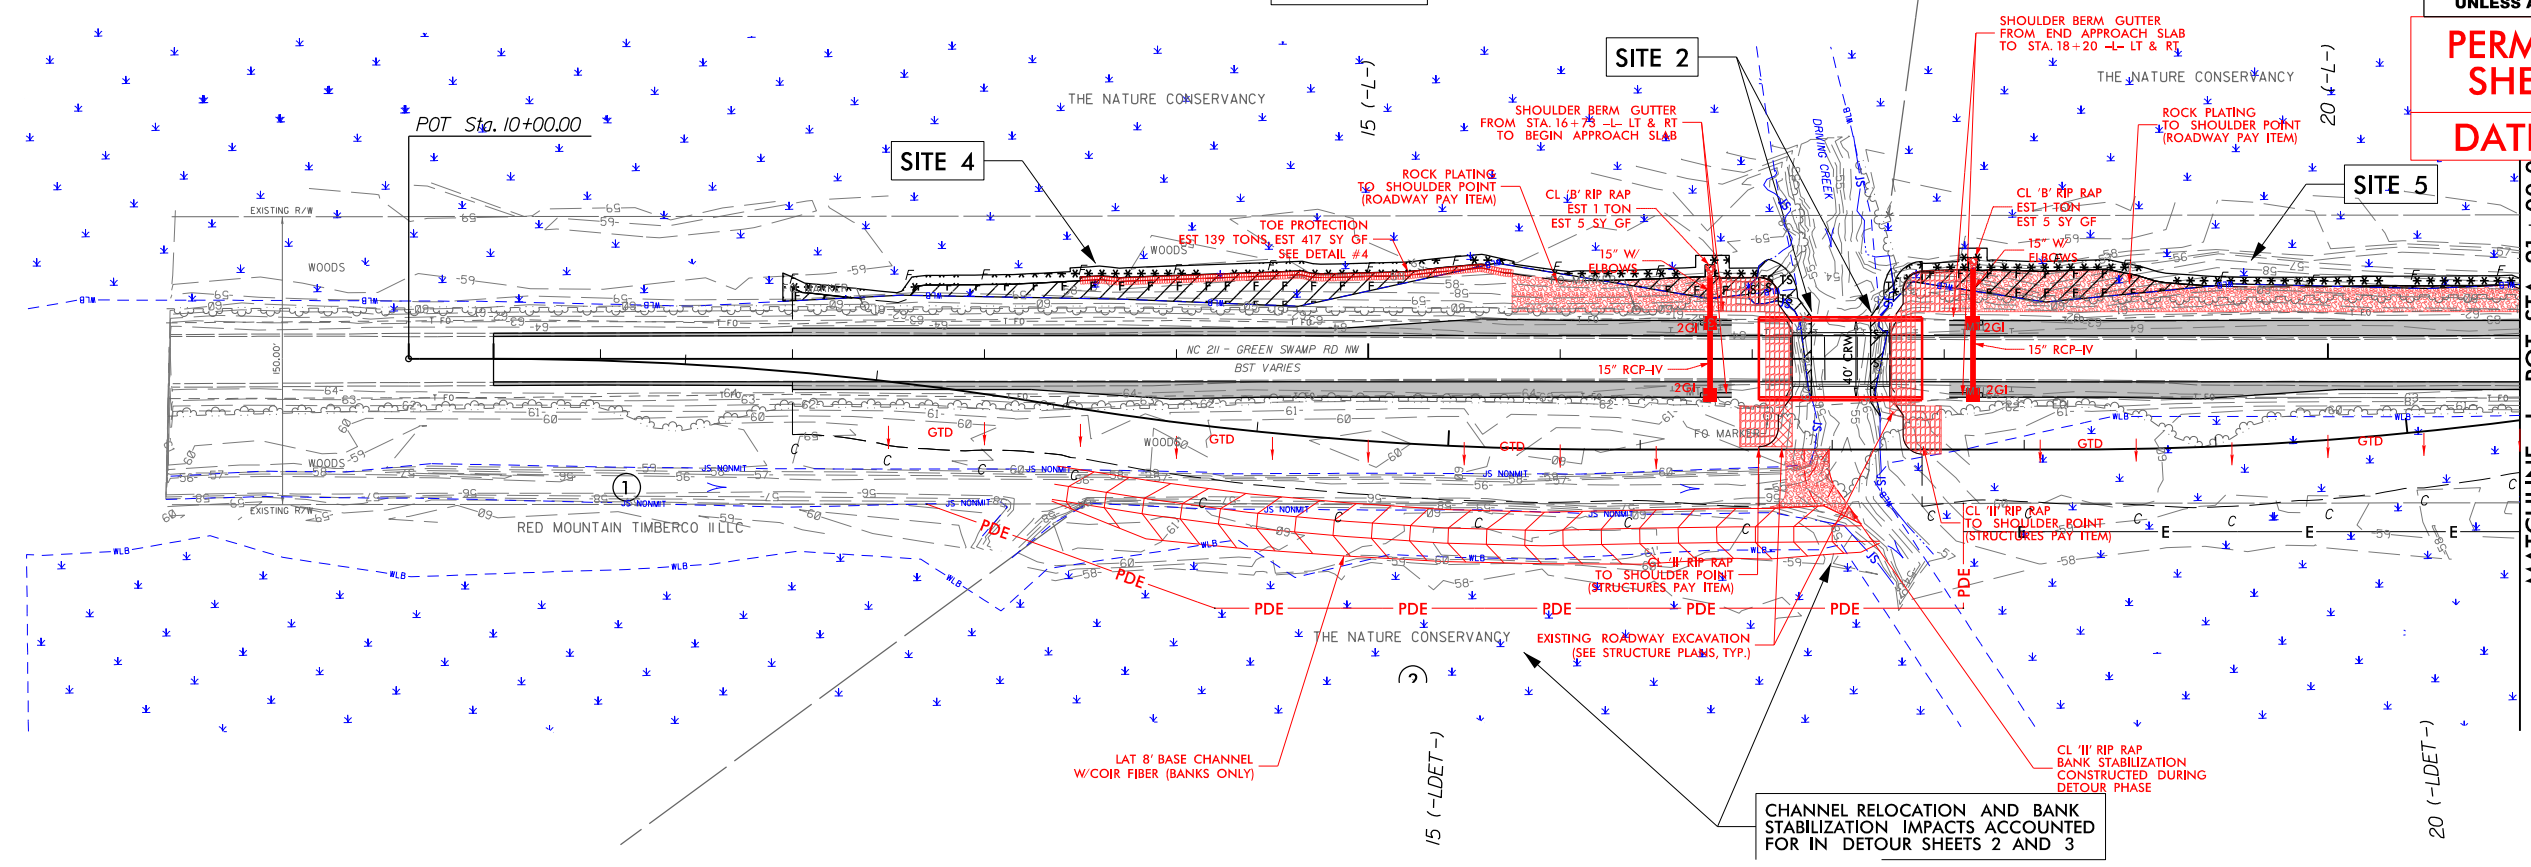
UNLESS

PERM
SHE

DAT

POT Sta. 10+00.00

SITE 4

SITE 2

SITE 5

15 (-L-)

20 (-L-)

THE NATURE CONSERVANCY

THE NATURE CONSERVANCY

SHOULDER BERM GUTTER FROM STA. 16+73 -L- LT & RT TO BEGIN APPROACH SLAB

SHOULDER BERM GUTTER FROM END APPROACH SLAB TO STA. 18+20 -L- LT & RT

ROCK PLATING TO SHOULDER POINT (ROADWAY PAY ITEM)

ROCK PLATING TO SHOULDER POINT (ROADWAY PAY ITEM)

CL 'B' RIP RAP EST 1 TON EST 5 SY GF

CL 'B' RIP RAP EST 1 TON EST 5 SY GF

TOE PROTECTION EST 139 TONS EST 417 SY GF SEE DETAIL #4

15" W/ ELBOWS

15" W/ ELBOWS

DRAWING CREEK

EXISTING R/W

WOODS

WOODS

WOODS

WOODS

NC 211 - GREEN SWAMP RD NW

BST VARIES

150.00'

15" RCP-IV

15" RCP-IV

2GI

2GI

2GI

2GI

40' CRW

GTD

GTD

GTD

GTD

GTD

FO MAR

EXISTING R/W

RED MOUNTAIN TIMBERCO II LLC

1

2

PDE

PDE

PDE

PDE

PDE

PDE

PDE

PDE

CL 'II' RIP RAP TO SHOULDER POINT (STRUCTURES PAY ITEM)

CL 'II' RIP RAP TO SHOULDER POINT (STRUCTURES PAY ITEM)

THE NATURE CONSERVANCY

EXISTING ROADWAY EXCAVATION (SEE STRUCTURE PLANS, TYP.)

LAT 8' BASE CHANNEL W/COIR FIBER (BANKS ONLY)

CL 'II' RIP RAP BANK STABILIZATION CONSTRUCTED DURING DETOUR PHASE

CHANNEL RELOCATION AND BANK STABILIZATION IMPACTS ACCOUNTED FOR IN DETOUR SHEETS 2 AND 3

15 (-LDET-)

20 (-LDET-)